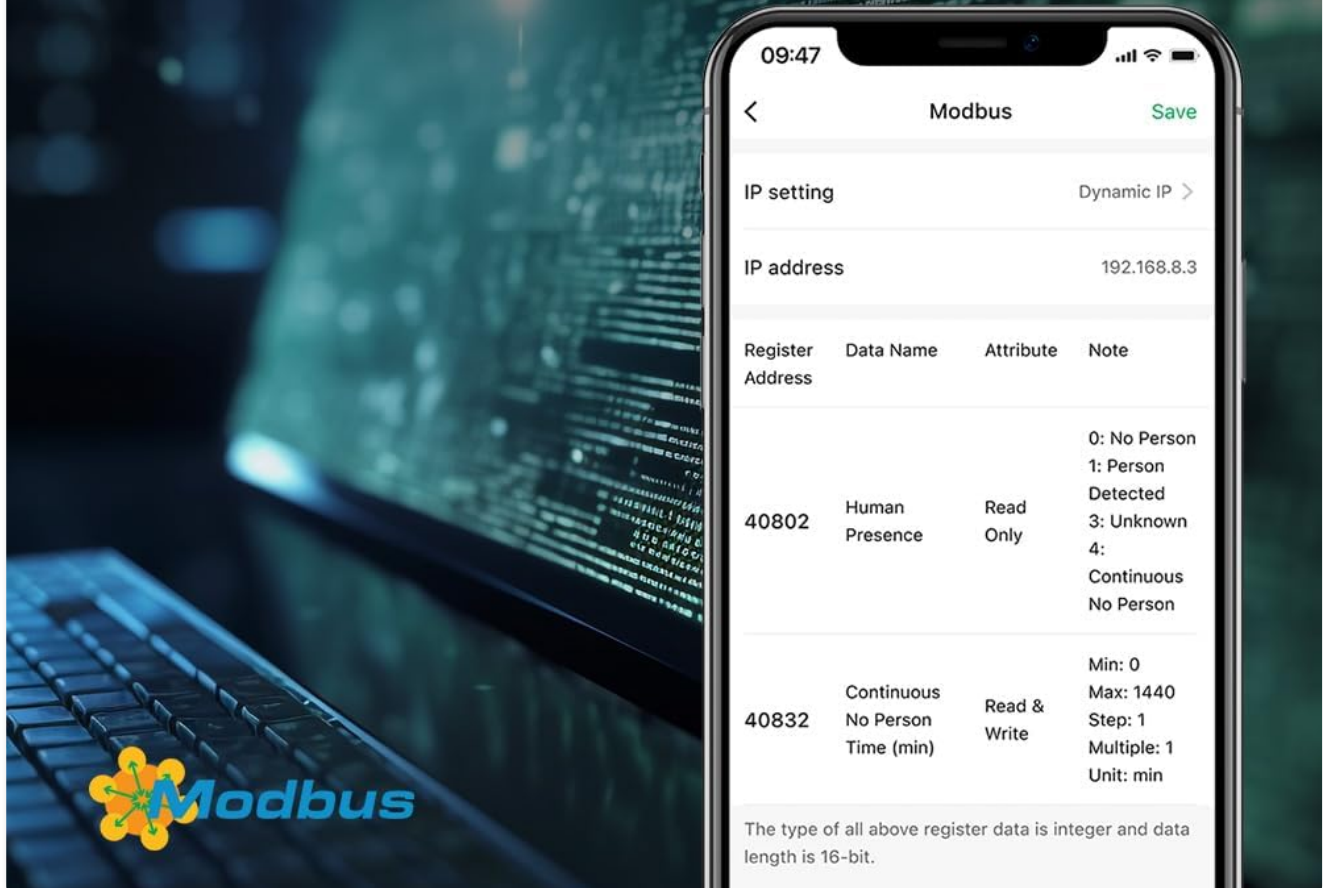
09:47

<

Modbus

Save

IP setting

Dynamic IP >

IP address

192.168.8.3

| Register Address | Data Name | Attribute | Note |
|---|---|---|---|
| 40802 | Human Presence | Read Only | 0: No Person 1: Person Detected 3: Unknown 4: Continuous No Person |
| 40832 | Continuous No Person Time (min) | Read & Write | Min: 0 Max: 1440 Step: 1 Multiple: 1 Unit: min |

The type of all above register data is integer and data length is 16-bit.

Modbus